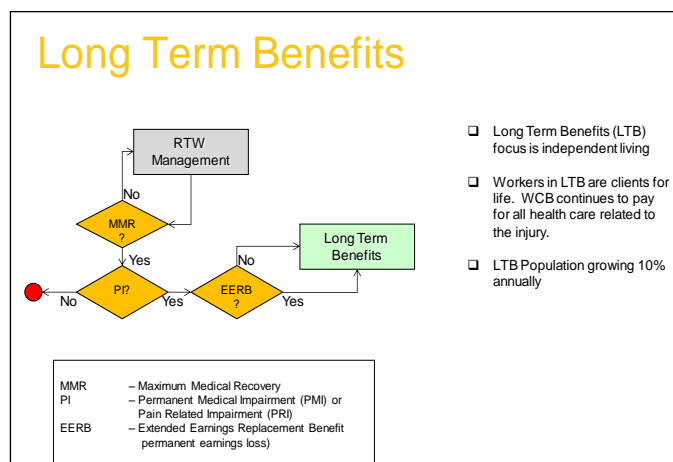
Long Term Benefits

RTW Management

No

MMR ?

Yes

Long Term Benefits

No

No

PI?

Yes

EERB ?

Yes

MMR – Maximum Medical Recovery
PI – Permanent Medical Impairment (PMI) or Pain Related Impairment (PRI)
EERB – Extended Earnings Replacement Benefit permanent earnings loss)

❑ Long Term Benefits (LTB) focus is independent living

❑ Workers in LTB are clients for life. WCB continues to pay for all health care related to the injury.

❑ LTB Population growing 10% annually